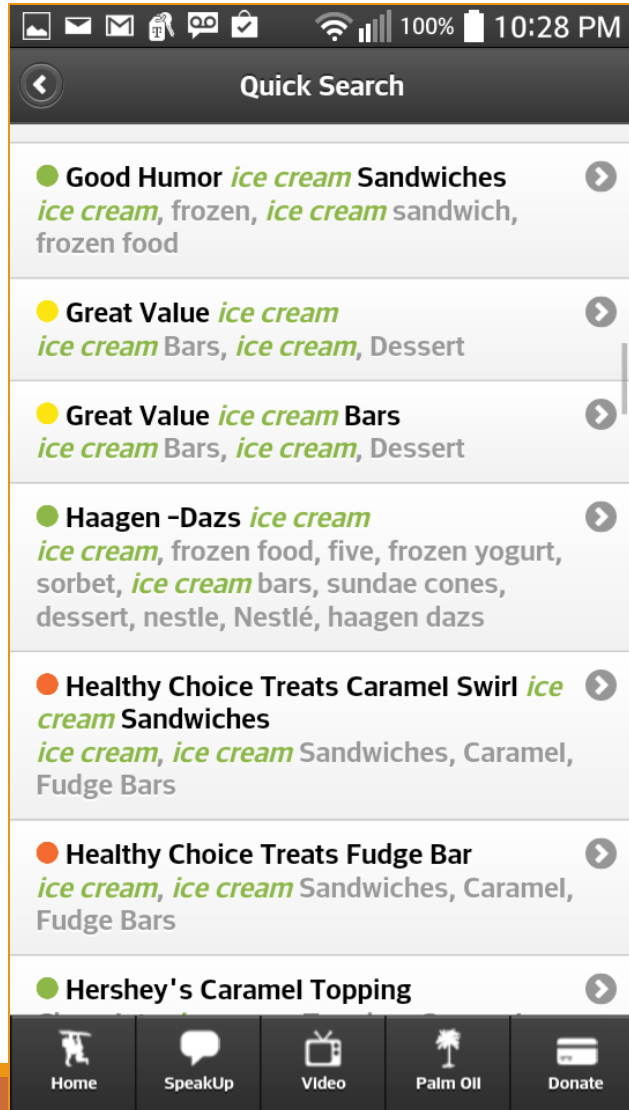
100% 10:28 PM

Quick Search

Good Humor ice cream Sandwiches
ice cream, frozen, ice cream sandwich, frozen food

Great Value ice cream
ice cream Bars, ice cream, Dessert

Great Value ice cream Bars
ice cream Bars, ice cream, Dessert

Haagen -Dazs ice cream
ice cream, frozen food, five, frozen yogurt, sorbet, ice cream bars, sundae cones, dessert, nestle, Nestlé, haagen dazs

Healthy Choice Treats Caramel Swirl ice cream Sandwiches
ice cream, ice cream Sandwiches, Caramel, Fudge Bars

Healthy Choice Treats Fudge Bar
ice cream, ice cream Sandwiches, Caramel, Fudge Bars

Hershey's Caramel Topping
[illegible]

Home SpeakUp Video Palm Oil Donate